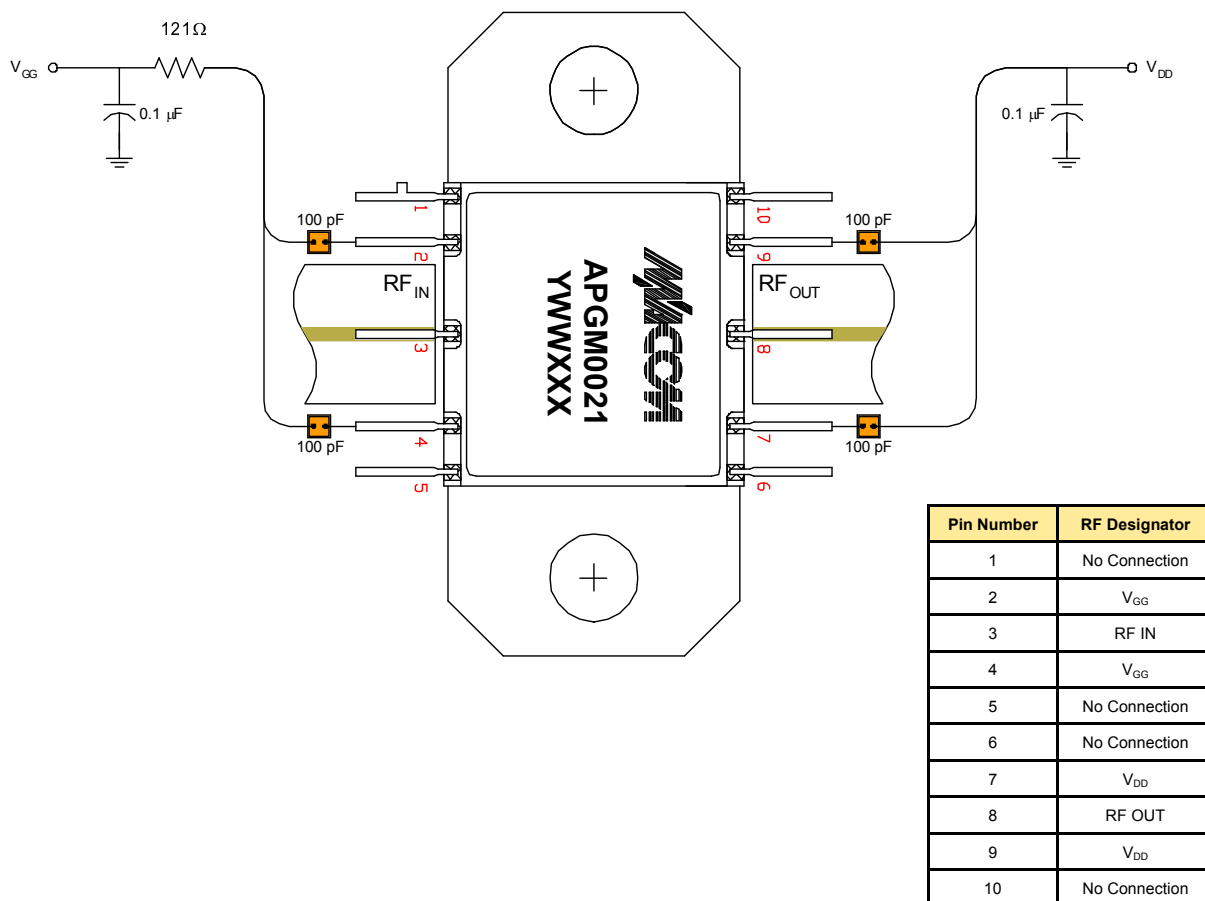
121Ω

$V_{GG}$

0.1 μF

100 pF

100 pF

$RF_{IN}$

1
2
3
4
5

M/A-COM
APGM0021
YWWXXX

10
9
8
7
6

$V_{DD}$

0.1 μF

100 pF

100 pF

$RF_{OUT}$

| Pin Number | RF Designator |
|---|---|
| 1 | No Connection |
| 2 | $V_{GG}$ |
| 3 | RF IN |
| 4 | $V_{GG}$ |
| 5 | No Connection |
| 6 | No Connection |
| 7 | $V_{DD}$ |
| 8 | RF OUT |
| 9 | $V_{DD}$ |
| 10 | No Connection |